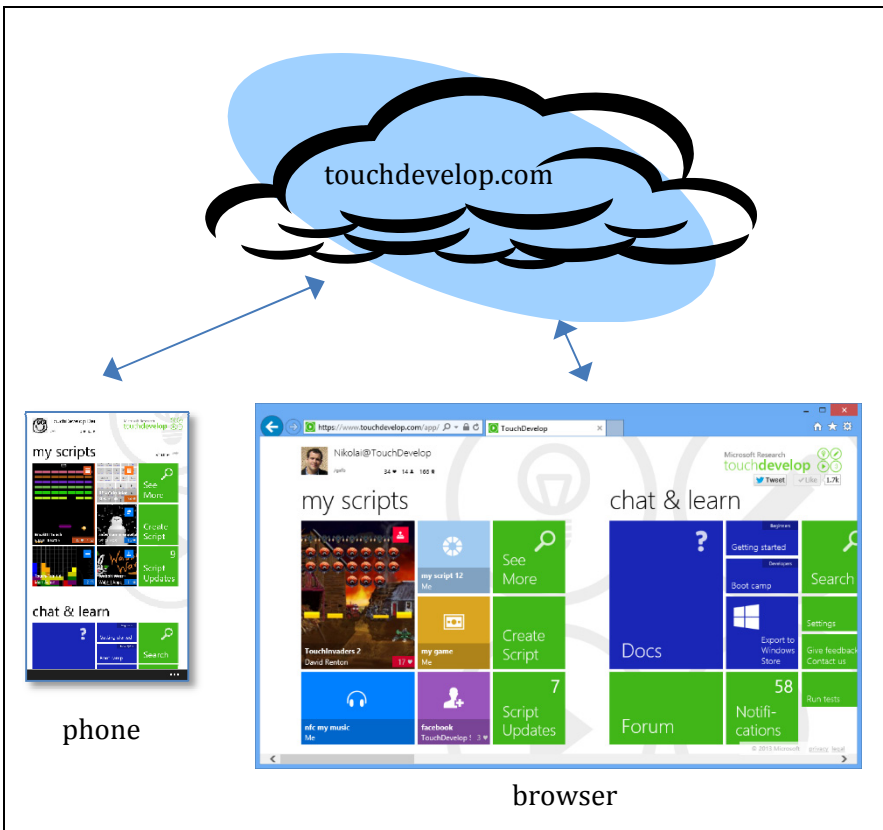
touchdevelop.com

touchdevelop

my scripts

See More

Create Script

9

Script Updates

chat & learn

?

Search

phone

https://www.touchdevelop.com/app/

TouchDevelop

Nikolai@TouchDevelop

34 ♥ 14 ♟ 165 ★

Microsoft Research

touchdevelop

Tweet

Like

1.7k

my scripts

TouchInvaders 2

David Renton

17 ♥

my script 12

Me

See More

my game

Me

Create Script

nfc my music

Me

facebook

TouchDevelop !

3 ♥

7

Script Updates

chat & learn

?

Docs

Beginners

Getting started

Developers

Boot camp

Export to Windows Store

Search

Settings

Give feedback

Contact us

Forum

58

Notifications

Run tests

© 2013 Microsoft

privacy

legal

browser